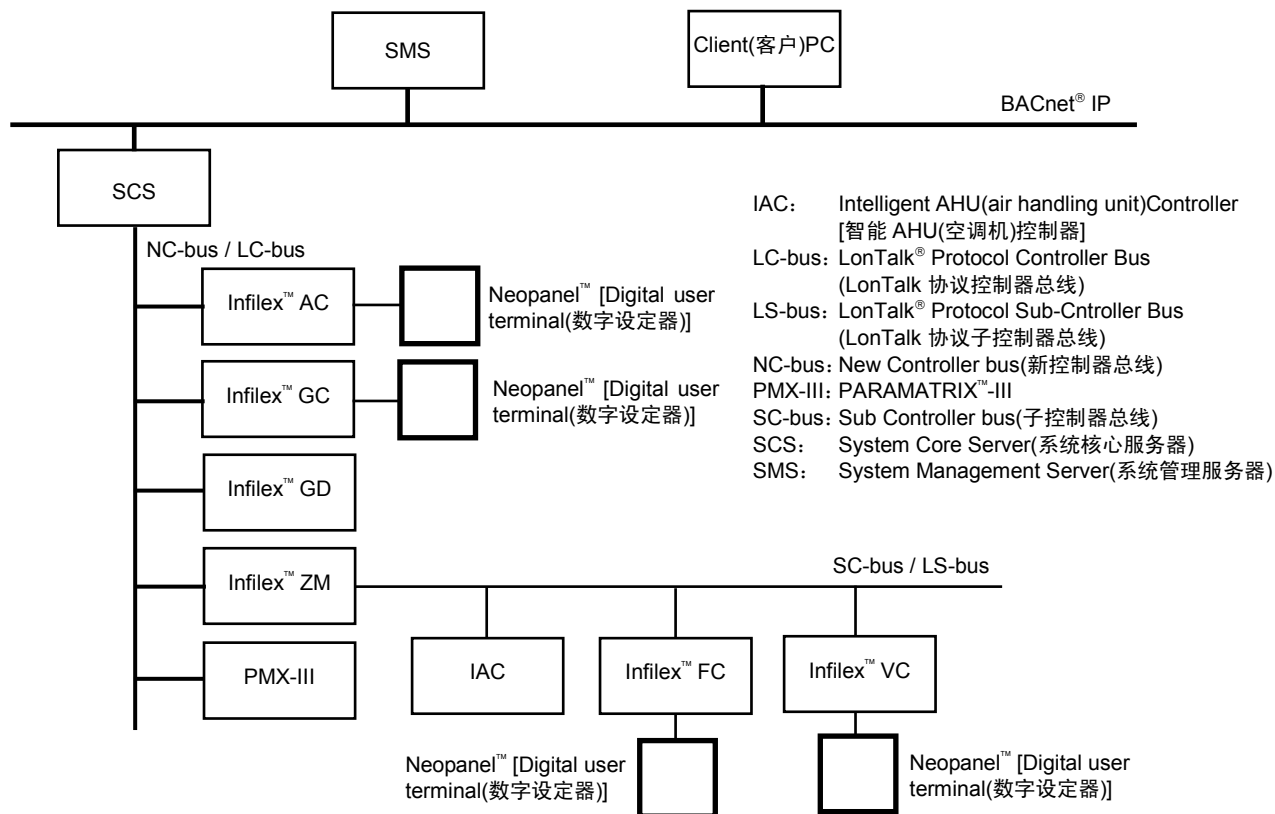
SMS

Client(客户)PC

BACnet® IP

SCS

NC-bus / LC-bus

Infilex™ AC

Neopanel™ [Digital user terminal(数字设定器)]

Infilex™ GC

Neopanel™ [Digital user terminal(数字设定器)]

Infilex™ GD

Infilex™ ZM

SC-bus / LS-bus

PMX-III

IAC

Infilex™ FC

Infilex™ VC

Neopanel™ [Digital user terminal(数字设定器)]

Neopanel™ [Digital user terminal(数字设定器)]

IAC: Intelligent AHU(air handling unit)Controller [智能 AHU(空调机)控制器]
LC-bus: LonTalk® Protocol Controller Bus (LonTalk 协议控制器总线)
LS-bus: LonTalk® Protocol Sub-Cntroller Bus (LonTalk 协议子控制器总线)
NC-bus: New Controller bus(新控制器总线)
PMX-III: PARAMATRIX™-III
SC-bus: Sub Controller bus(子控制器总线)
SCS: System Core Server(系统核心服务器)
SMS: System Management Server(系统管理服务器)